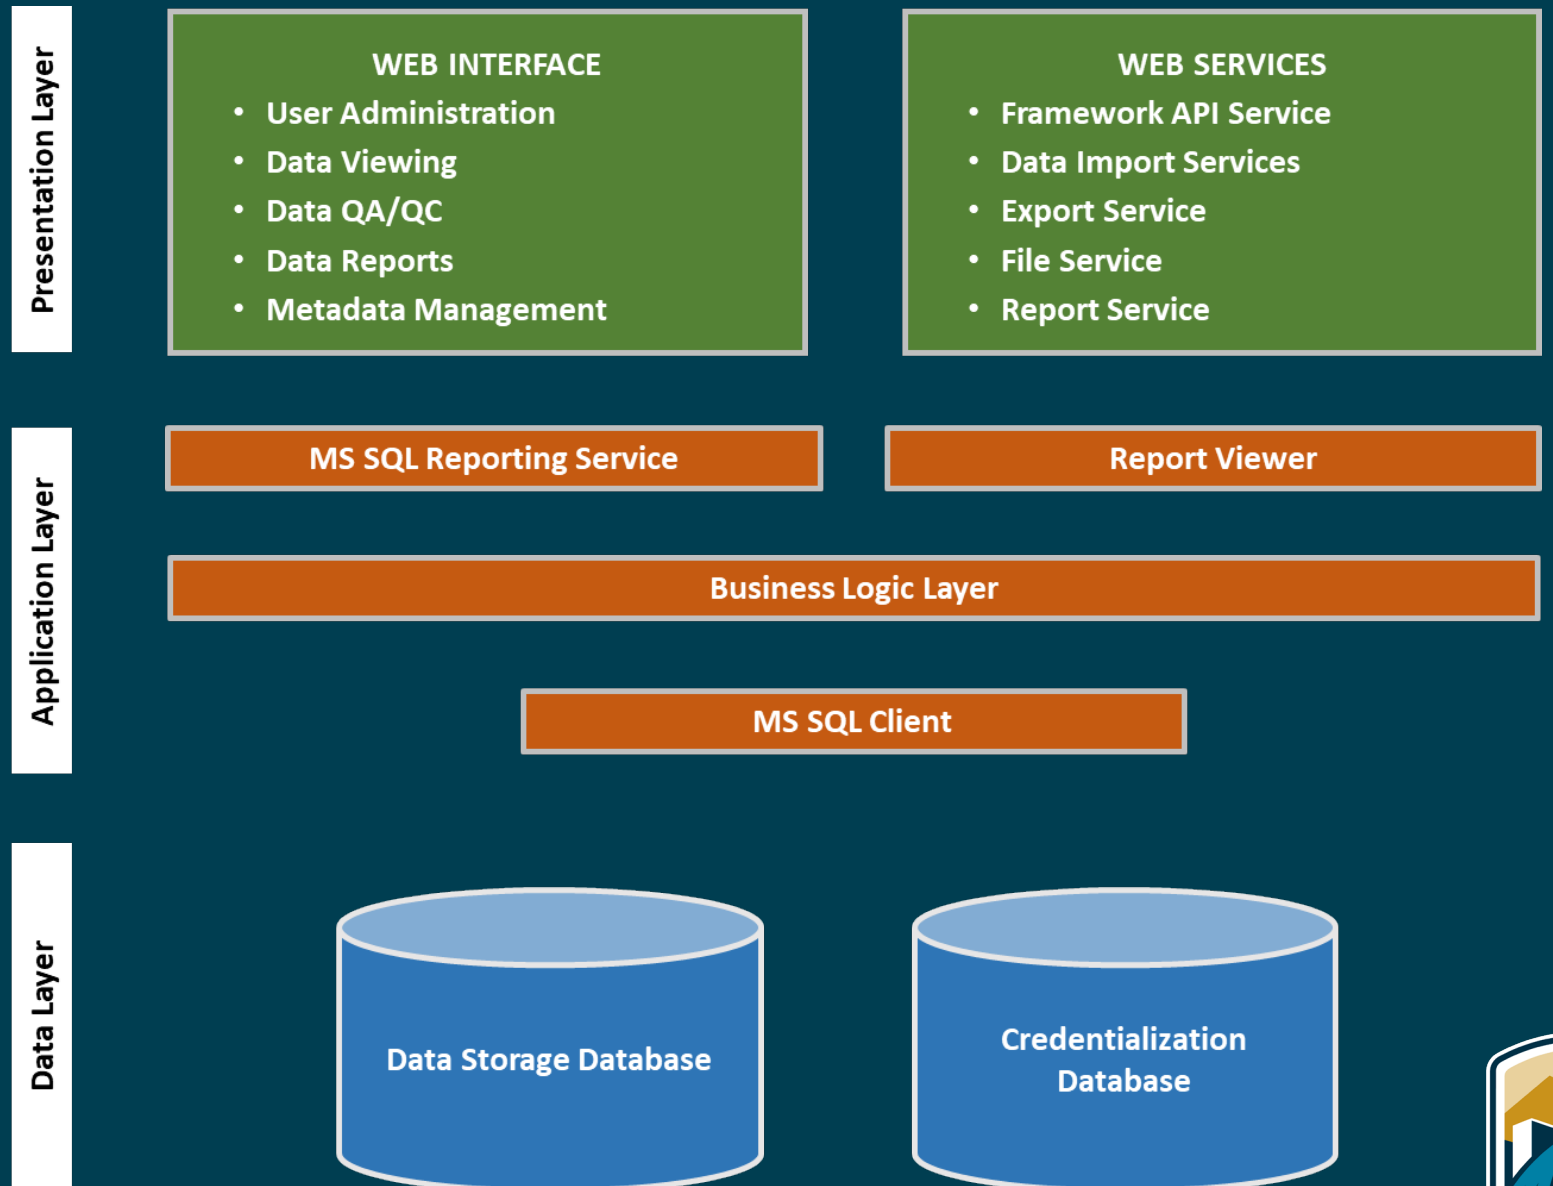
Presentation Layer

WEB INTERFACE
• User Administration
• Data Viewing
• Data QA/QC
• Data Reports
• Metadata Management

WEB SERVICES
• Framework API Service
• Data Import Services
• Export Service
• File Service
• Report Service

Application Layer

MS SQL Reporting Service

Report Viewer

Business Logic Layer

MS SQL Client

Data Layer

Data Storage Database

Credentialization Database